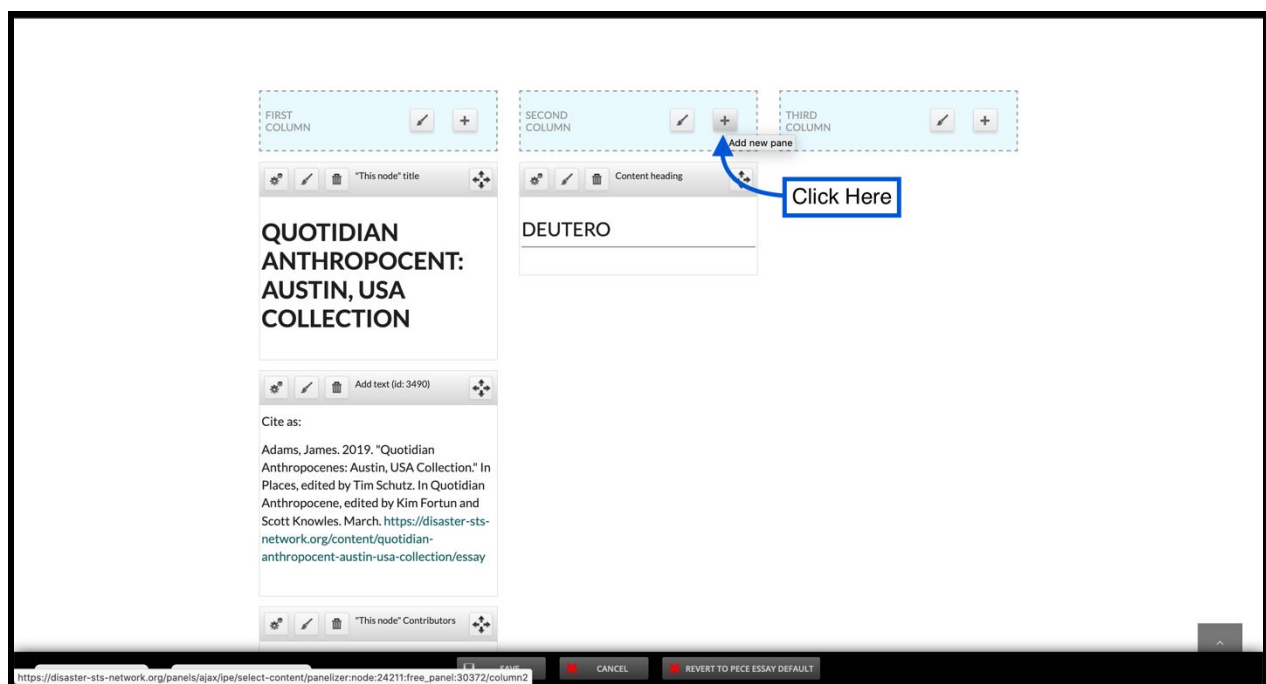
FIRST COLUMN

SECOND COLUMN

Add new pane

THIRD COLUMN

"This node" title

Content heading

Click Here

QUOTIDIAN ANTHROPOCENT: AUSTIN, USA COLLECTION

DEUTERO

Add text (id: 3490)

Cite as:

Adams, James. 2019. "Quotidian Anthropocenes: Austin, USA Collection." In Places, edited by Tim Schutz. In Quotidian Anthropocene, edited by Kim Fortun and Scott Knowles. March. https://disaster-sts-network.org/content/quotidian-anthropocent-austin-usa-collection/essay

"This node" Contributors

https://disaster-sts-network.org/panels/ajax/ipe/select-content/panelizer:node:24211:free_panel:30372/column2

SAVE

CANCEL

REVERT TO PECE ESSAY DEFAULT